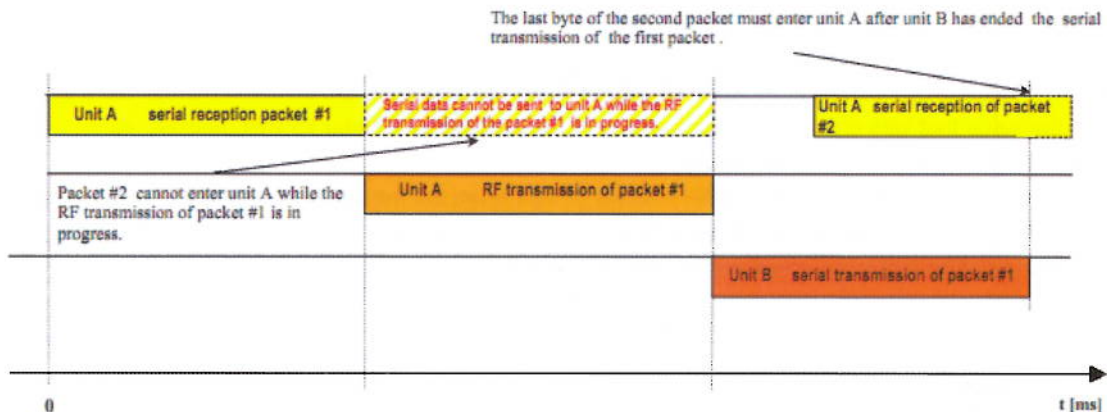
The last byte of the second packet must enter unit A after unit B has ended the serial transmission of the first packet .

Unit A serial reception packet #1

Serial data cannot be sent to unit A while the RF transmission of the packet #1 is in progress.

Unit A serial reception of packet #2

Packet #2 cannot enter unit A while the RF transmission of packet #1 is in progress.

Unit A RF transmission of packet #1

Unit B serial transmission of packet #1

0

t [ms]